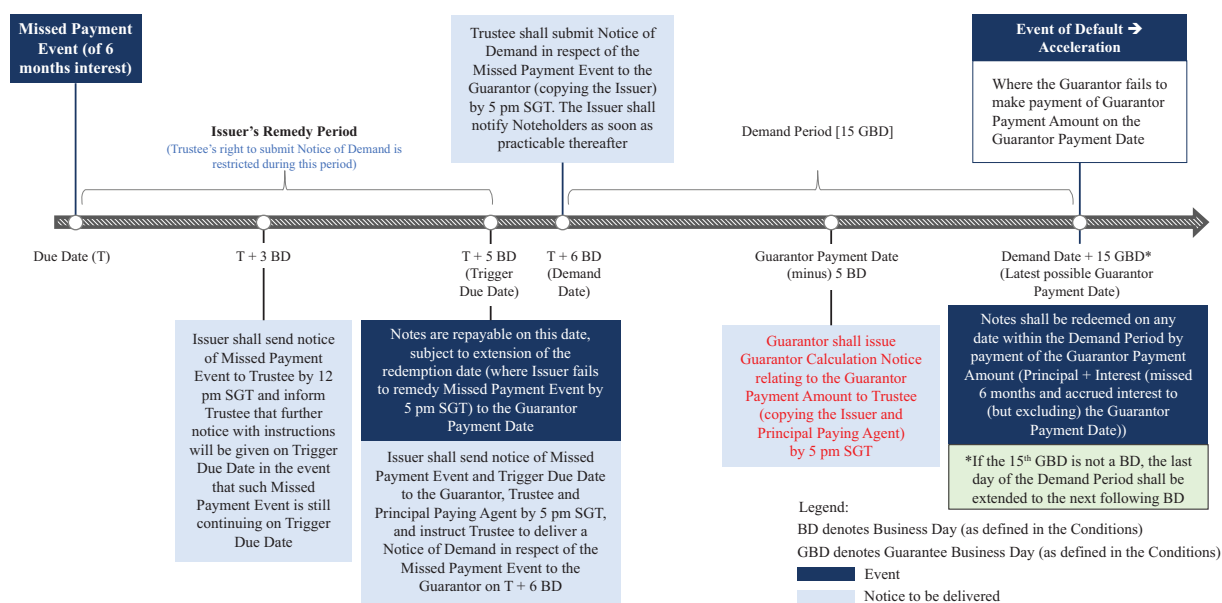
Missed Payment Event (of 6 months interest)

Issuer's Remedy Period
(Trustee's right to submit Notice of Demand is restricted during this period)

Trustee shall submit Notice of Demand in respect of the Missed Payment Event to the Guarantor (copying the Issuer) by 5 pm SGT. The Issuer shall notify Noteholders as soon as practicable thereafter

Demand Period [15 GBD]

Event of Default ➔ Acceleration

Where the Guarantor fails to make payment of Guarantor Payment Amount on the Guarantor Payment Date

Due Date (T)

T + 3 BD

T + 5 BD (Trigger Due Date)

T + 6 BD (Demand Date)

Guarantor Payment Date (minus) 5 BD

Demand Date + 15 GBD* (Latest possible Guarantor Payment Date)

Issuer shall send notice of Missed Payment Event to Trustee by 12 pm SGT and inform Trustee that further notice with instructions will be given on Trigger Due Date in the event that such Missed Payment Event is still continuing on Trigger Due Date

Notes are repayable on this date, subject to extension of the redemption date (where Issuer fails to remedy Missed Payment Event by 5 pm SGT) to the Guarantor Payment Date

Issuer shall send notice of Missed Payment Event and Trigger Due Date to the Guarantor, Trustee and Principal Paying Agent by 5 pm SGT, and instruct Trustee to deliver a Notice of Demand in respect of the Missed Payment Event to the Guarantor on T + 6 BD

Guarantor shall issue Guarantor Calculation Notice relating to the Guarantor Payment Amount to Trustee (copying the Issuer and Principal Paying Agent) by 5 pm SGT

Notes shall be redeemed on any date within the Demand Period by payment of the Guarantor Payment Amount (Principal + Interest (missed 6 months and accrued interest to (but excluding) the Guarantor Payment Date))

*If the 15$^{th}$ GBD is not a BD, the last day of the Demand Period shall be extended to the next following BD

Legend:
BD denotes Business Day (as defined in the Conditions)
GBD denotes Guarantee Business Day (as defined in the Conditions)
Event
Notice to be delivered